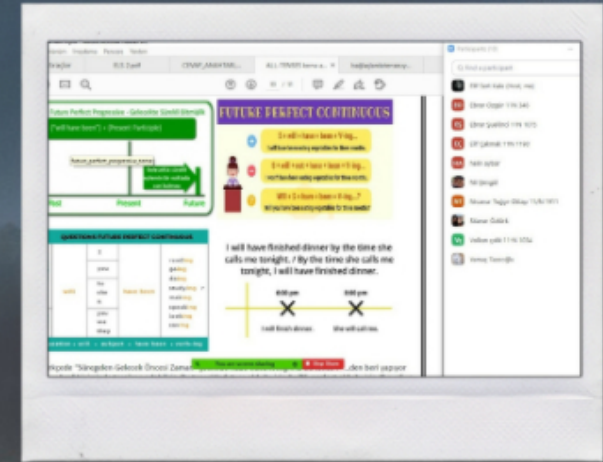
Future Perfect Progressive - Geleceğin Süreklilik

(will have been) + (Present Participle)

Past

Present

Future

QUESTIONS IN FUTURE PERFECT CONTINUOUS

FUTURE PERFECT CONTINUOUS

I will have finished dinner by the time she calls me tonight. / By the time she calls me tonight, I will have finished dinner.

8:00 pm

8:00 pm

I will finish dinner.

She will call me.

You are screen sharing

Stop Share

Participants

Find a participant